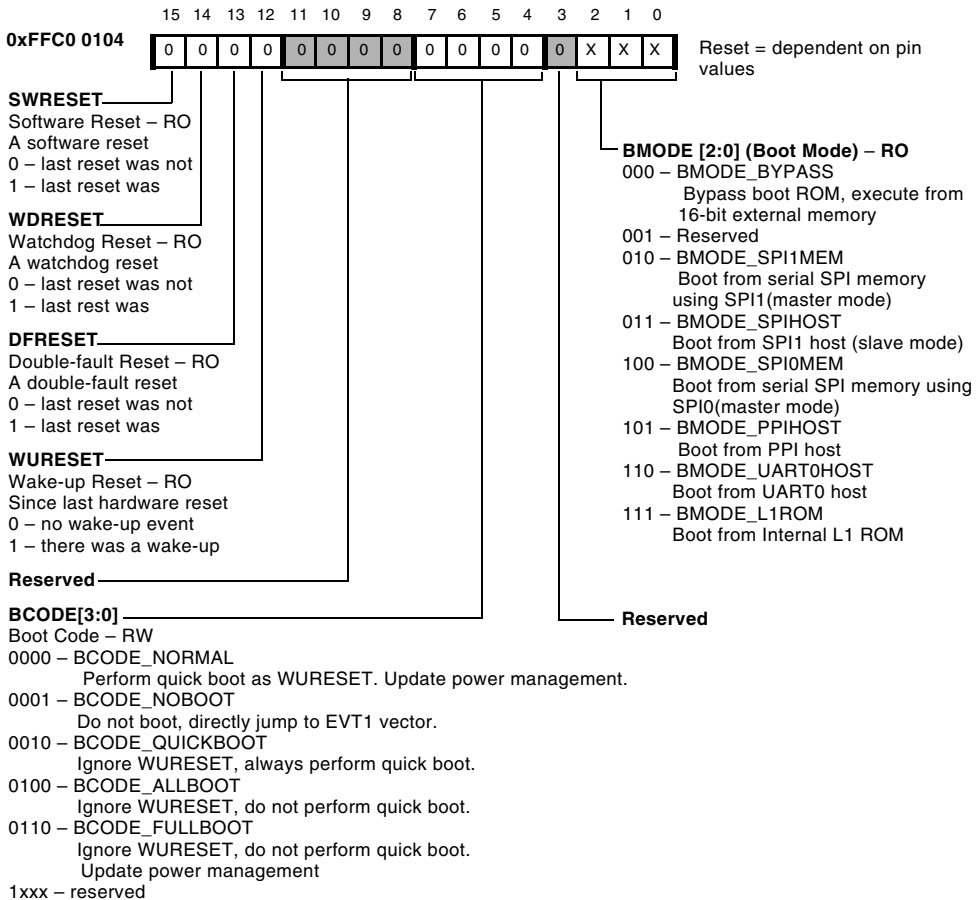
15 14 13 12 11 10 9 8 7 6 5 4 3 2 1 0

0xFFC0 0104

| 0 | 0 | 0 | 0 | 0 | 0 | 0 | 0 | 0 | 0 | 0 | 0 | 0 | X | X | X |
|---|---|---|---|---|---|---|---|---|---|---|---|---|---|---|---|

Reset = dependent on pin values

SWRESET
Software Reset – RO
A software reset
0 – last reset was not
1 – last reset was

WDRESET
Watchdog Reset – RO
A watchdog reset
0 – last reset was not
1 – last rest was

DFRESET
Double-fault Reset – RO
A double-fault reset
0 – last reset was not
1 – last reset was

WURESET
Wake-up Reset – RO
Since last hardware reset
0 – no wake-up event
1 – there was a wake-up

Reserved

BCODE[3:0]
Boot Code – RW
0000 – BCODE_NORMAL
Perform quick boot as WURESET. Update power management.
0001 – BCODE_NOBOOT
Do not boot, directly jump to EVT1 vector.
0010 – BCODE_QUICKBOOT
Ignore WURESET, always perform quick boot.
0100 – BCODE_ALLBOOT
Ignore WURESET, do not perform quick boot.
0110 – BCODE_FULLBOOT
Ignore WURESET, do not perform quick boot.
Update power management
1xxx – reserved

BMODE [2:0] (Boot Mode) – RO
000 – BMODE_BYPASS
Bypass boot ROM, execute from 16-bit external memory
001 – Reserved
010 – BMODE_SPI1MEM
Boot from serial SPI memory using SPI1(master mode)
011 – BMODE_SPIHOST
Boot from SPI1 host (slave mode)
100 – BMODE_SPI0MEM
Boot from serial SPI memory using SPI0(master mode)
101 – BMODE_PPIHOST
Boot from PPI host
110 – BMODE_UART0HOST
Boot from UART0 host
111 – BMODE_L1ROM
Boot from Internal L1 ROM

Reserved